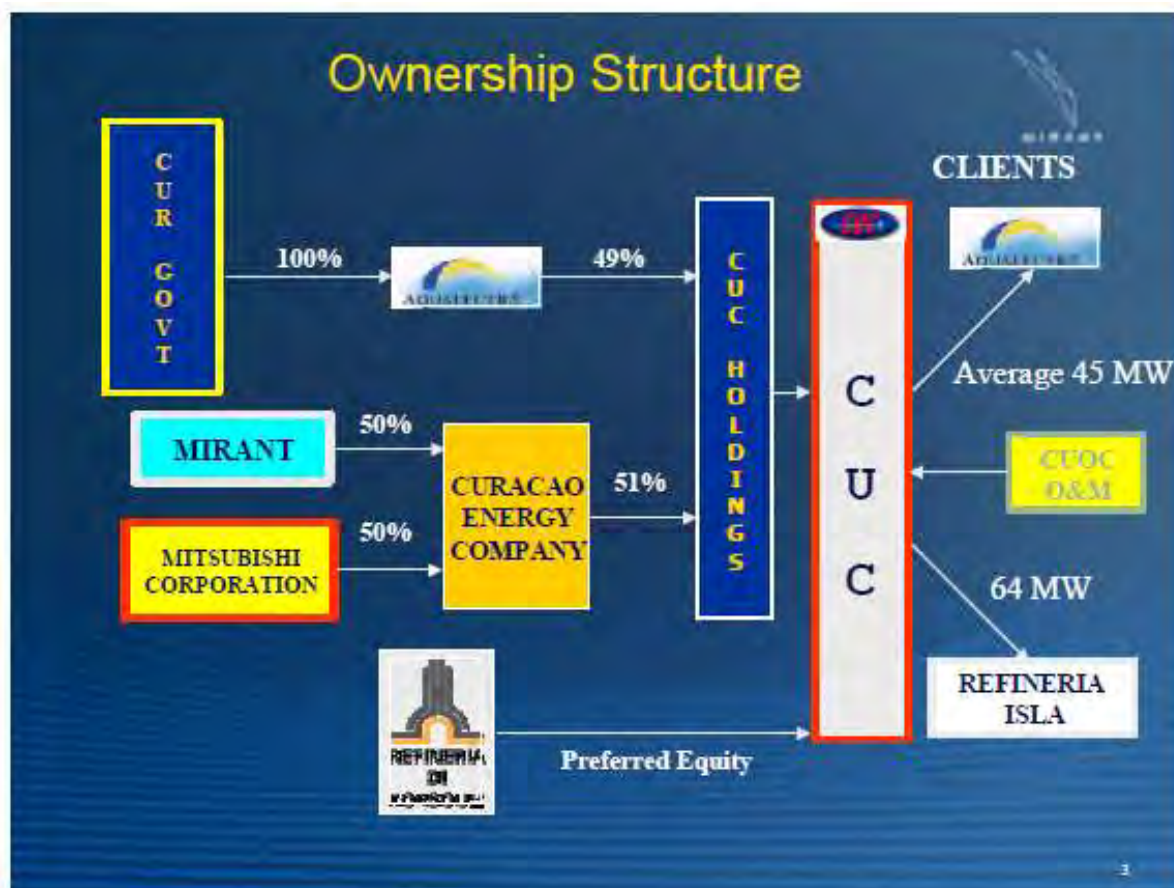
Ownership Structure

mirant

CLIENTS

CUR GOVT

100%

Aqualectra

49%

CUC HOLDINGS

CUC

Aqualectra

Average 45 MW

MIRANT

50%

CURACAO ENERGY COMPANY

51%

CUOC O&M

MITSUBISHI CORPORATION

50%

64 MW

REFINERIA ISLA

REFINERIA DI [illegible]

Preferred Equity

3